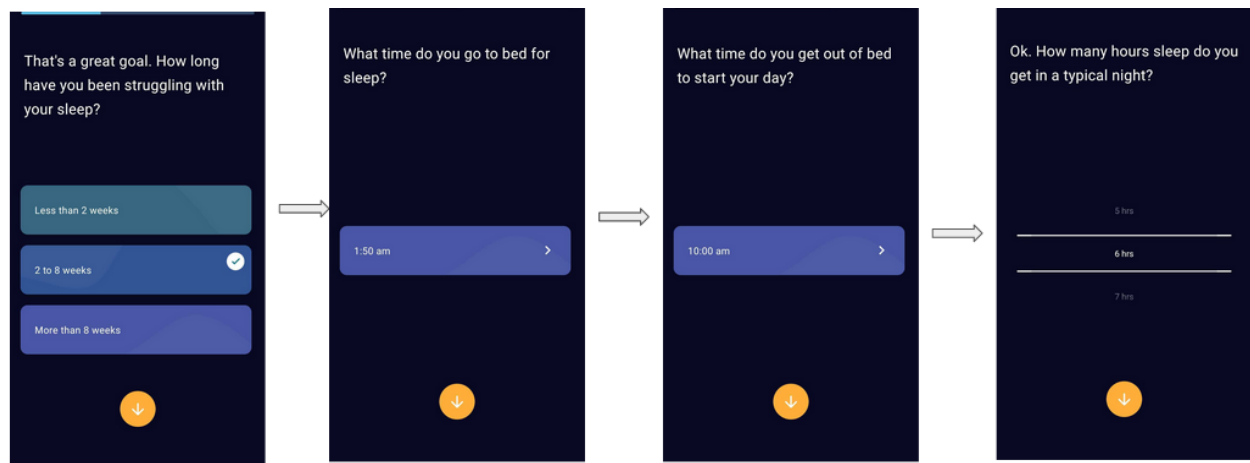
That's a great goal. How long have you been struggling with your sleep?

Less than 2 weeks

2 to 8 weeks

More than 8 weeks

What time do you go to bed for sleep?

1:50 am

What time do you get out of bed to start your day?

10:00 am

Ok. How many hours sleep do you get in a typical night?

5 hrs

6 hrs

7 hrs